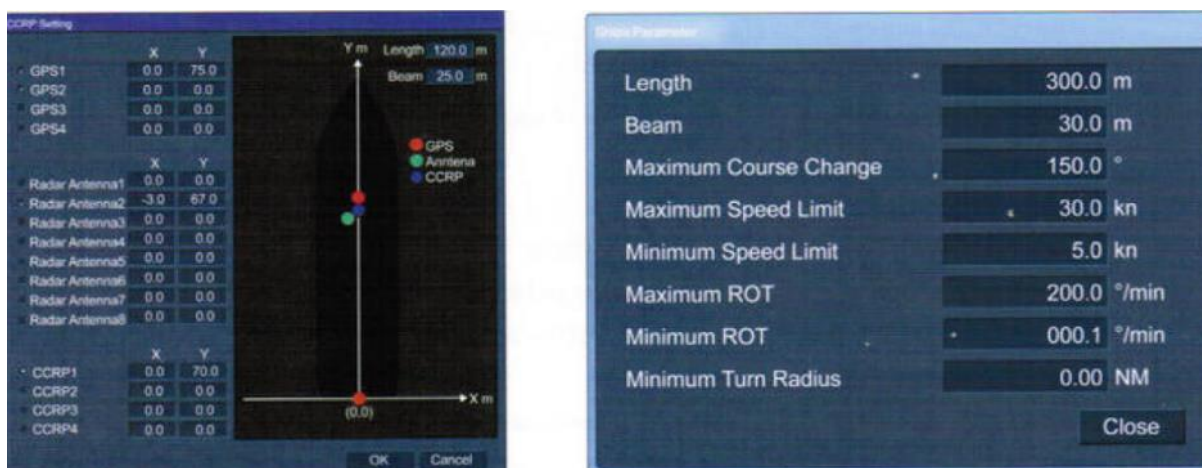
CCRP Setting

| | X | Y |
|---|---|---|
| GPS1 | 0.0 | 75.0 |
| GPS2 | 0.0 | 0.0 |
| GPS3 | 0.0 | 0.0 |
| GPS4 | 0.0 | 0.0 |

| | X | Y |
|---|---|---|
| Radar Antenna1 | 0.0 | 0.0 |
| Radar Antenna2 | -3.0 | 67.0 |
| Radar Antenna3 | 0.0 | 0.0 |
| Radar Antenna4 | 0.0 | 0.0 |
| Radar Antenna5 | 0.0 | 0.0 |
| Radar Antenna6 | 0.0 | 0.0 |
| Radar Antenna7 | 0.0 | 0.0 |
| Radar Antenna8 | 0.0 | 0.0 |

| | X | Y |
|---|---|---|
| CCRP1 | 0.0 | 70.0 |
| CCRP2 | 0.0 | 0.0 |
| CCRP3 | 0.0 | 0.0 |
| CCRP4 | 0.0 | 0.0 |

Y m Length 120.0 m
Beam 25.0 m
GPS
Anntena
CCRP
(0,0)
X m

OK Cancel

Ships Parameter

| | |
|---|---|
| Length | 300.0 m |
| Beam | 30.0 m |
| Maximum Course Change | 150.0 ° |
| Maximum Speed Limit | 30.0 kn |
| Minimum Speed Limit | 5.0 kn |
| Maximum ROT | 200.0 °/min |
| Minimum ROT | 000.1 °/min |
| Minimum Turn Radius | 0.00 NM |

Close